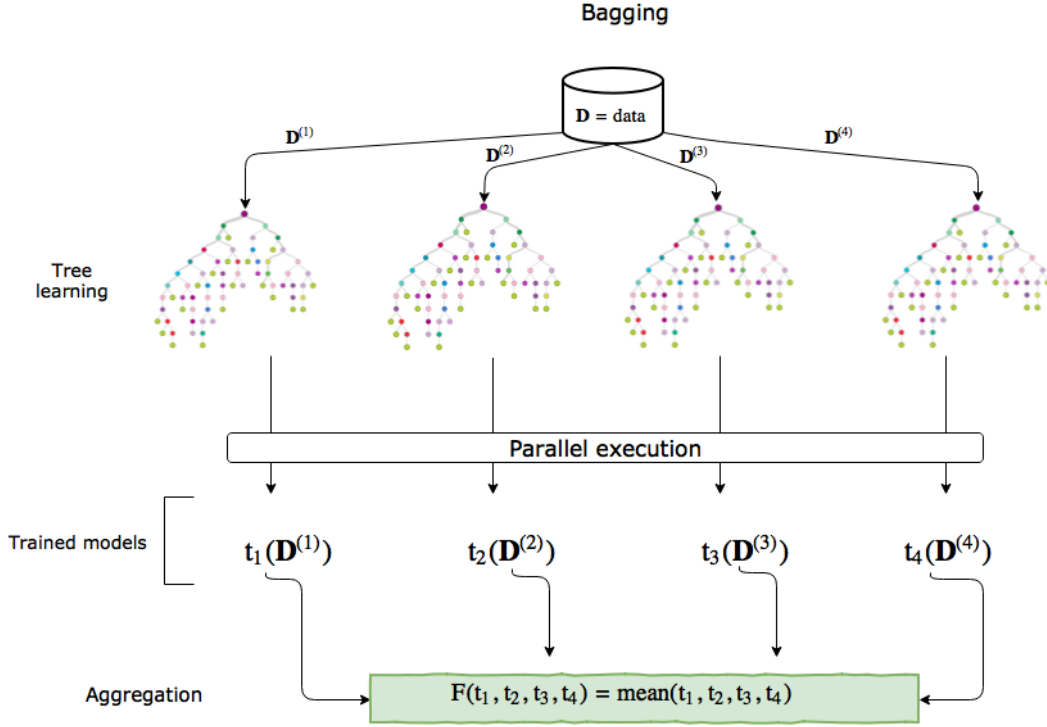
Bagging

$\mathbf{D}$ = data

$\mathbf{D}^{(1)}$

$\mathbf{D}^{(2)}$

$\mathbf{D}^{(3)}$

$\mathbf{D}^{(4)}$

Tree learning

Parallel execution

Trained models

$t_1(\mathbf{D}^{(1)})$

$t_2(\mathbf{D}^{(2)})$

$t_3(\mathbf{D}^{(3)})$

$t_4(\mathbf{D}^{(4)})$

Aggregation

$F(t_1, t_2, t_3, t_4) = \text{mean}(t_1, t_2, t_3, t_4)$